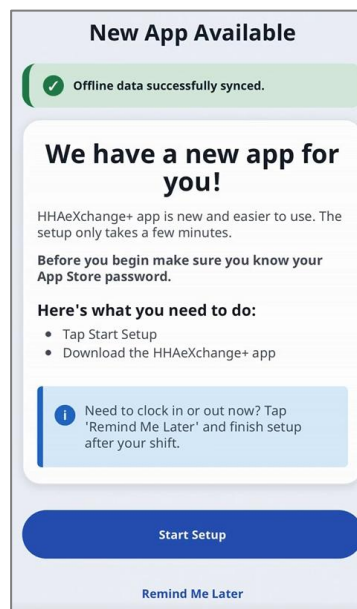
New App Available

Offline data successfully synced.

We have a new app for you!

HHAeXchange+ app is new and easier to use. The setup only takes a few minutes.

Before you begin make sure you know your App Store password.

Here's what you need to do:

- Tap Start Setup
- Download the HHAeXchange+ app

Need to clock in or out now? Tap 'Remind Me Later' and finish setup after your shift.

Start Setup

Remind Me Later